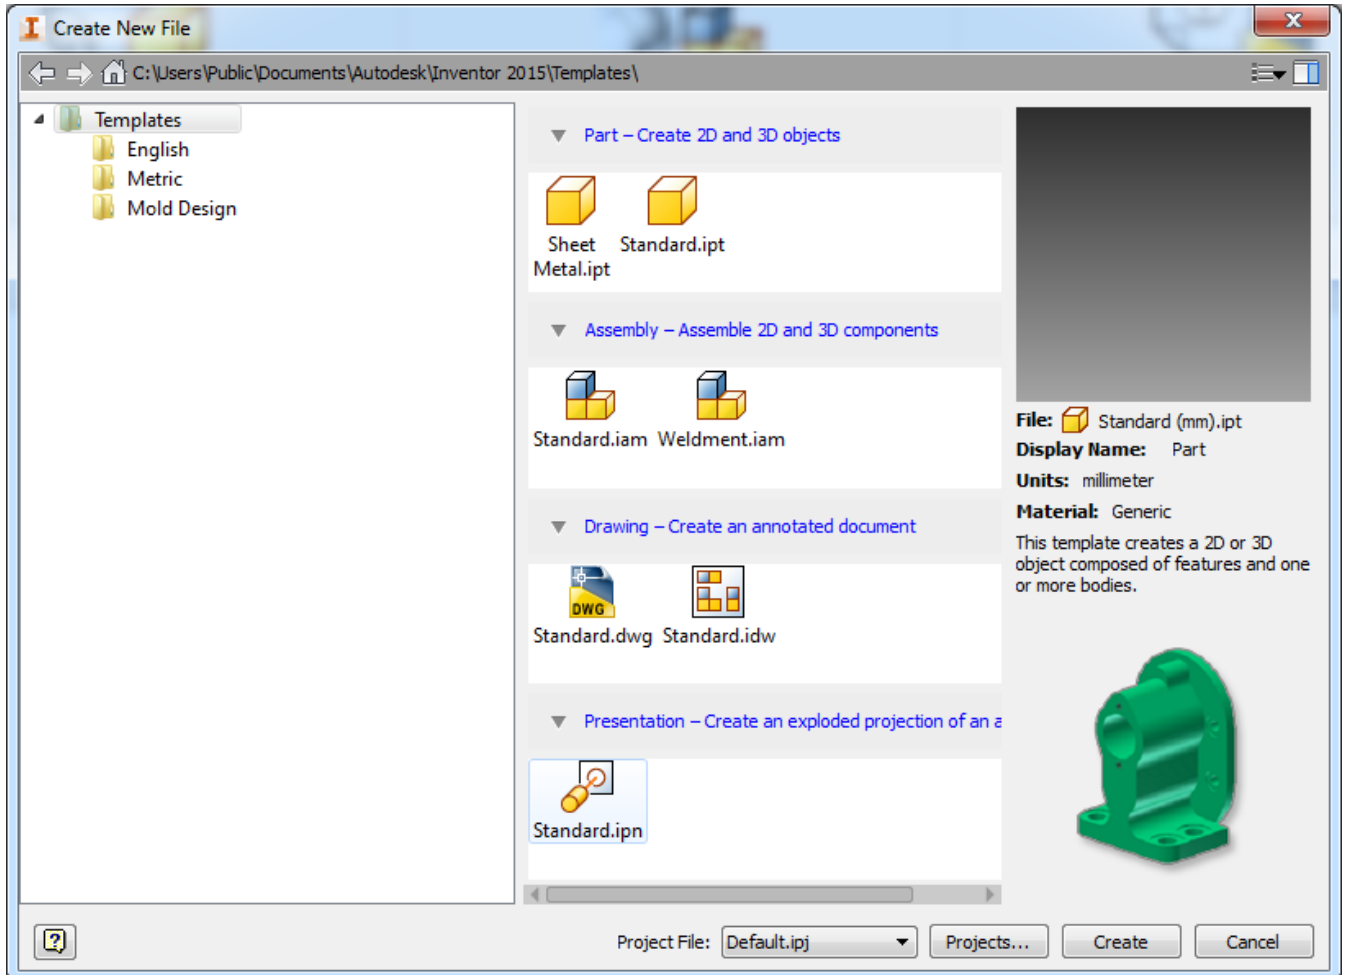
Create New File

C:\Users\Public\Documents\Autodesk\Inventor 2015\Templates\

Templates
English
Metric
Mold Design

Part – Create 2D and 3D objects

Sheet Metal.ipt
Standard.ipt

Assembly – Assemble 2D and 3D components

Standard.iam
Weldment.iam

Drawing – Create an annotated document

DWG
Standard.dwg
Standard.idw

Presentation – Create an exploded projection of an a

Standard.ipn

File: Standard (mm).ipt
Display Name: Part
Units: millimeter
Material: Generic
This template creates a 2D or 3D object composed of features and one or more bodies.

Project File: Default.ipj
Projects...
Create
Cancel